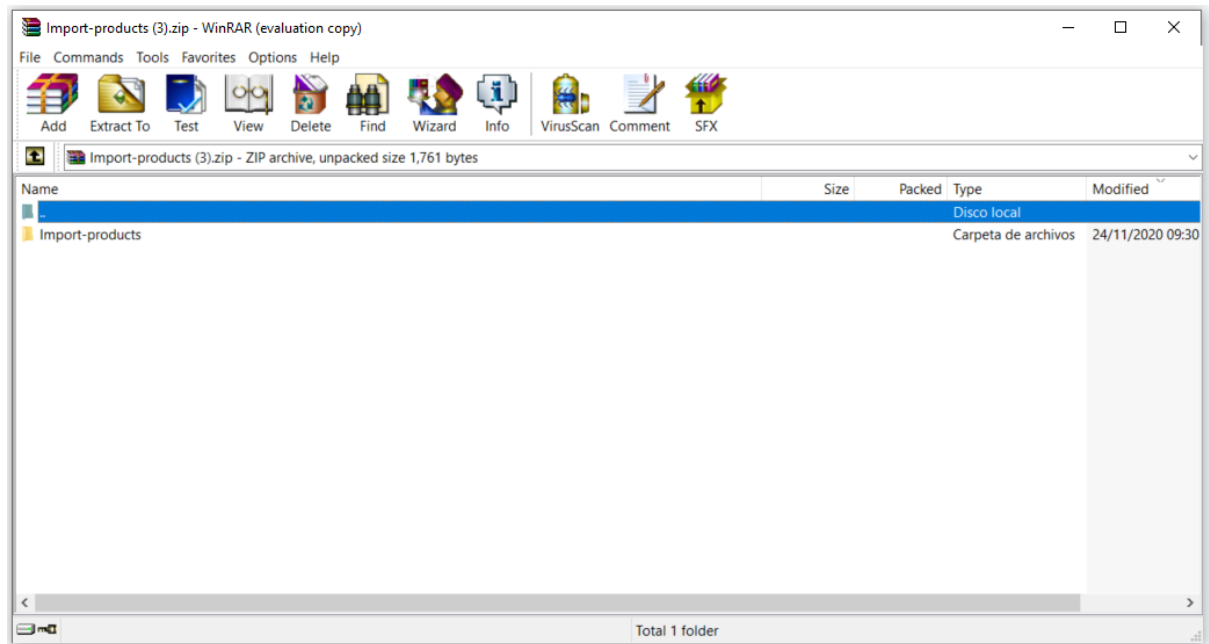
Import-products (3).zip - WinRAR (evaluation copy)

File Commands Tools Favorites Options Help

Add Extract To Test View Delete Find Wizard Info VirusScan Comment SFX

Import-products (3).zip - ZIP archive, unpacked size 1,761 bytes

| Name | Size | Packed | Type | Modified |
|---|---|---|---|---|
| .. | | | Disco local | |
| Import-products | | | Carpeta de archivos | 24/11/2020 09:30 |

Total 1 folder